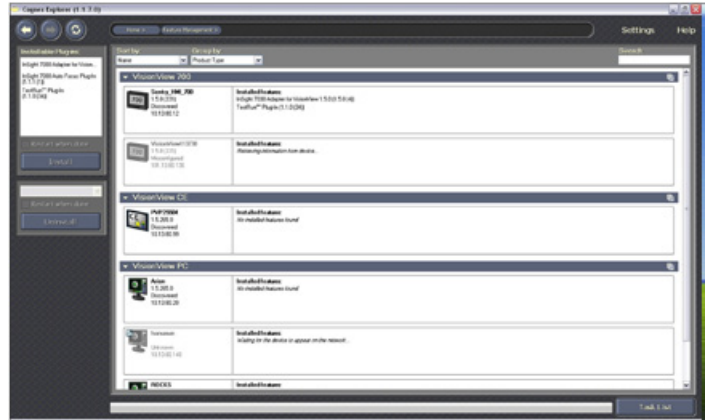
Cognex Explorer (1.1.7.0)

Home > Feature Management >

Settings Help

Installable Plugins

InSight 7000 Adapter for Vision...

InSight 7000 Auto Focus Plugin (1.1.7.0)

TestRun™ Plugin (1.1.0.24)

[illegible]

Install

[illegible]

License all

Sort by

Name

Group by

Product Type

Search

VisionView 700

Sentry_VW_700
1.5.0 (33)
Discovered
10.0.80.12

Installed features
InSight 7000 Adapter for VisionView 1.5.0 (1.5.0.4)
TestRun™ Plugin (1.1.0.24)

VisionView11038
1.5.0 (33)
Unconfigured
10.0.80.138

Installed features
Retrieving information from device...

VisionView CE

PVP25004
1.5.305.0
Discovered
10.0.80.99

Installed features
No installed features found

VisionView PC

Aeon
1.5.305.0
Discovered
10.0.80.20

Installed features
No installed features found

Installed features
Waiting for the device to appear on the network...

ROCKS

Installed features

Task List